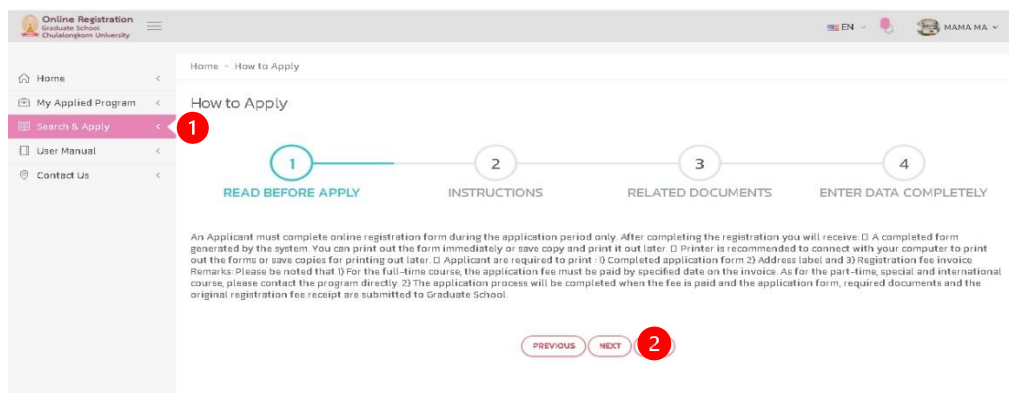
Online Registration
Graduate School
Chulalongkorn University

EN

MAMA MA

Home
My Applied Program
Search & Apply
User Manual
Contact Us

1

Home > How to Apply

How to Apply

1
READ BEFORE APPLY
2
INSTRUCTIONS
3
RELATED DOCUMENTS
4
ENTER DATA COMPLETELY

An Applicant must complete online registration form during the application period only. After completing the registration you will receive: □ A completed form generated by the system. You can print out the form immediately or save copy and print it out later. □ Printer is recommended to connect with your computer to print out the forms or save copies for printing out later. □ Applicant are required to print : 1) Completed application form 2) Address label and 3) Registration fee invoice Remarks: Please be noted that 1) For the full-time course, the application fee must be paid by specified date on the invoice. As for the part-time, special and international course, please contact the program directly. 2) The application process will be completed when the fee is paid and the application form, required documents and the original registration fee receipt are submitted to Graduate School.

PREVIOUS
NEXT
2